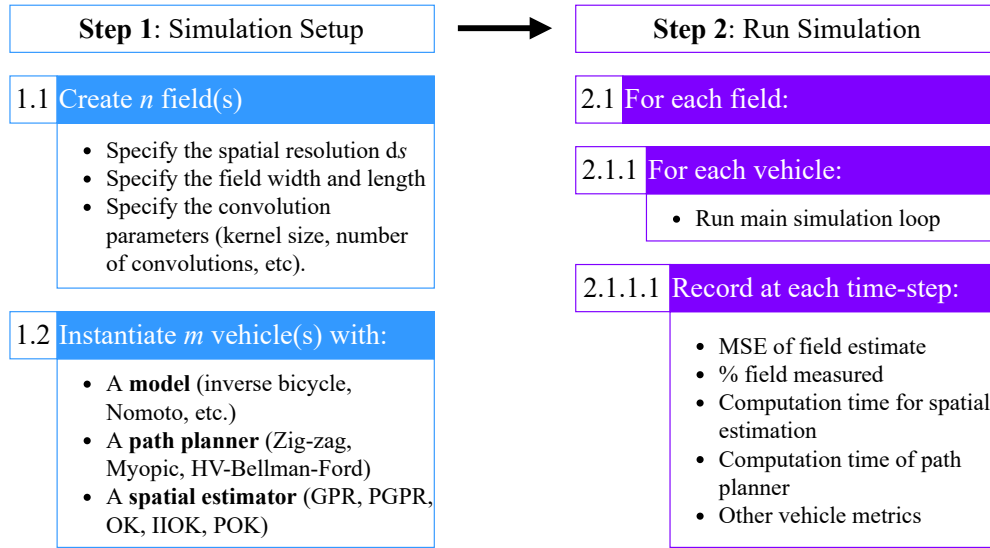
**Step 1**: Simulation Setup

1.1 Create $n$ field(s)

- Specify the spatial resolution d$s$
- Specify the field width and length
- Specify the convolution parameters (kernel size, number of convolutions, etc).

1.2 Instantiate $m$ vehicle(s) with:

- A **model** (inverse bicycle, Nomoto, etc.)
- A **path planner** (Zig-zag, Myopic, HV-Bellman-Ford)
- A **spatial estimator** (GPR, PGPR, OK, IIOK, POK)

**Step 2**: Run Simulation

2.1 For each field:

2.1.1 For each vehicle:

- Run main simulation loop

2.1.1.1 Record at each time-step:

- MSE of field estimate
- % field measured
- Computation time for spatial estimation
- Computation time of path planner
- Other vehicle metrics